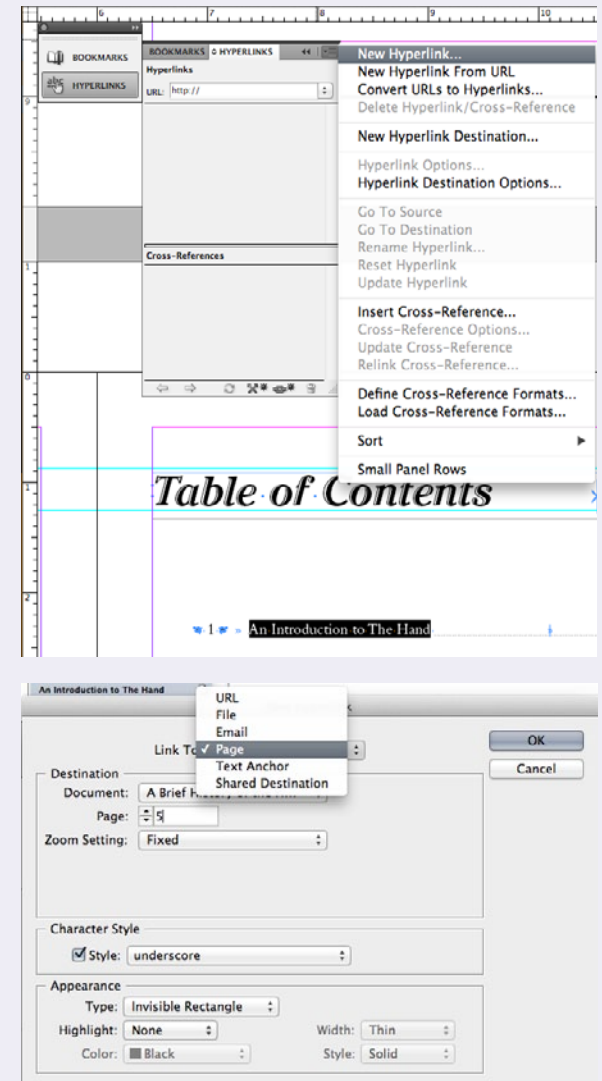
6 7 8 9 10

BOOKMARKS
HYPERLINKS

BOOKMARKS ◊ HYPERLINKS
Hyperlinks
URL: http://

Cross-References

New Hyperlink...
New Hyperlink From URL
Convert URLs to Hyperlinks...
Delete Hyperlink/Cross-Reference
New Hyperlink Destination...
Hyperlink Options...
Hyperlink Destination Options...
Go To Source
Go To Destination
Rename Hyperlink...
Reset Hyperlink
Update Hyperlink
Insert Cross-Reference...
Cross-Reference Options...
Update Cross-Reference
Relink Cross-Reference...
Define Cross-Reference Formats...
Load Cross-Reference Formats...
Sort
Small Panel Rows

Table of Contents

1 An Introduction to The Hand

An Introduction to The Hand

Link To: ✓ Page
URL
File
Email
Page
Text Anchor
Shared Destination

OK
Cancel

Destination
Document: A Brief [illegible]
Page: 5
Zoom Setting: Fixed

Character Style
Style: underscore

Appearance
Type: Invisible Rectangle
Highlight: None
Width: Thin
Color: Black
Style: Solid